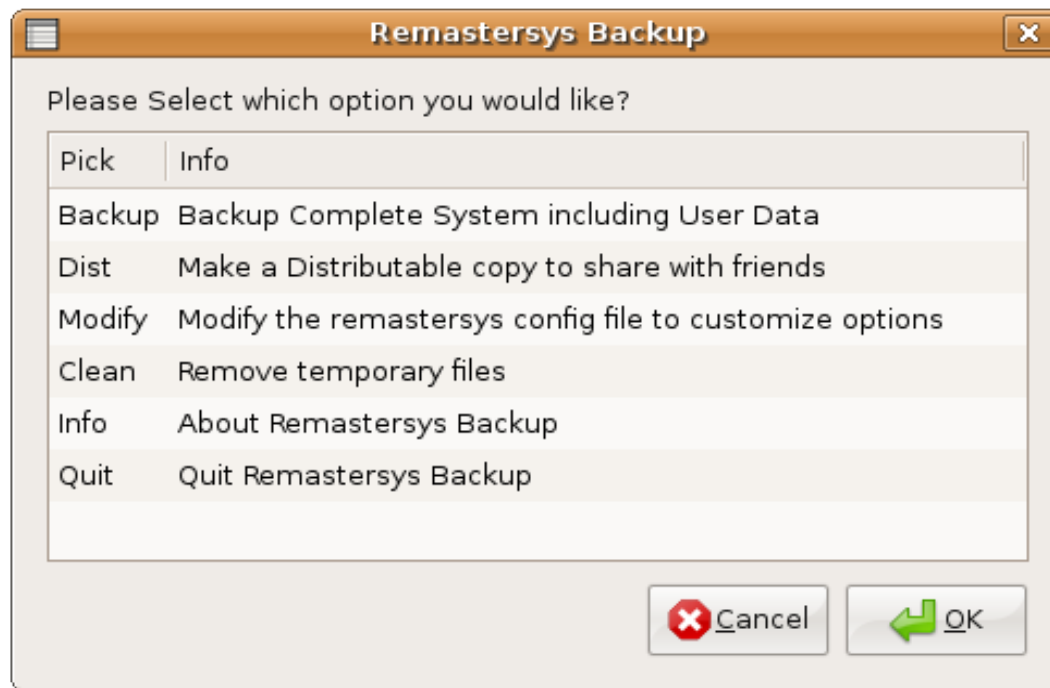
Remastersys Backup

Please Select which option you would like?

| Pick | Info |
|---|---|
| Backup | Backup Complete System including User Data |
| Dist | Make a Distributable copy to share with friends |
| Modify | Modify the remastersys config file to customize options |
| Clean | Remove temporary files |
| Info | About Remastersys Backup |
| Quit | Quit Remastersys Backup |

Cancel OK